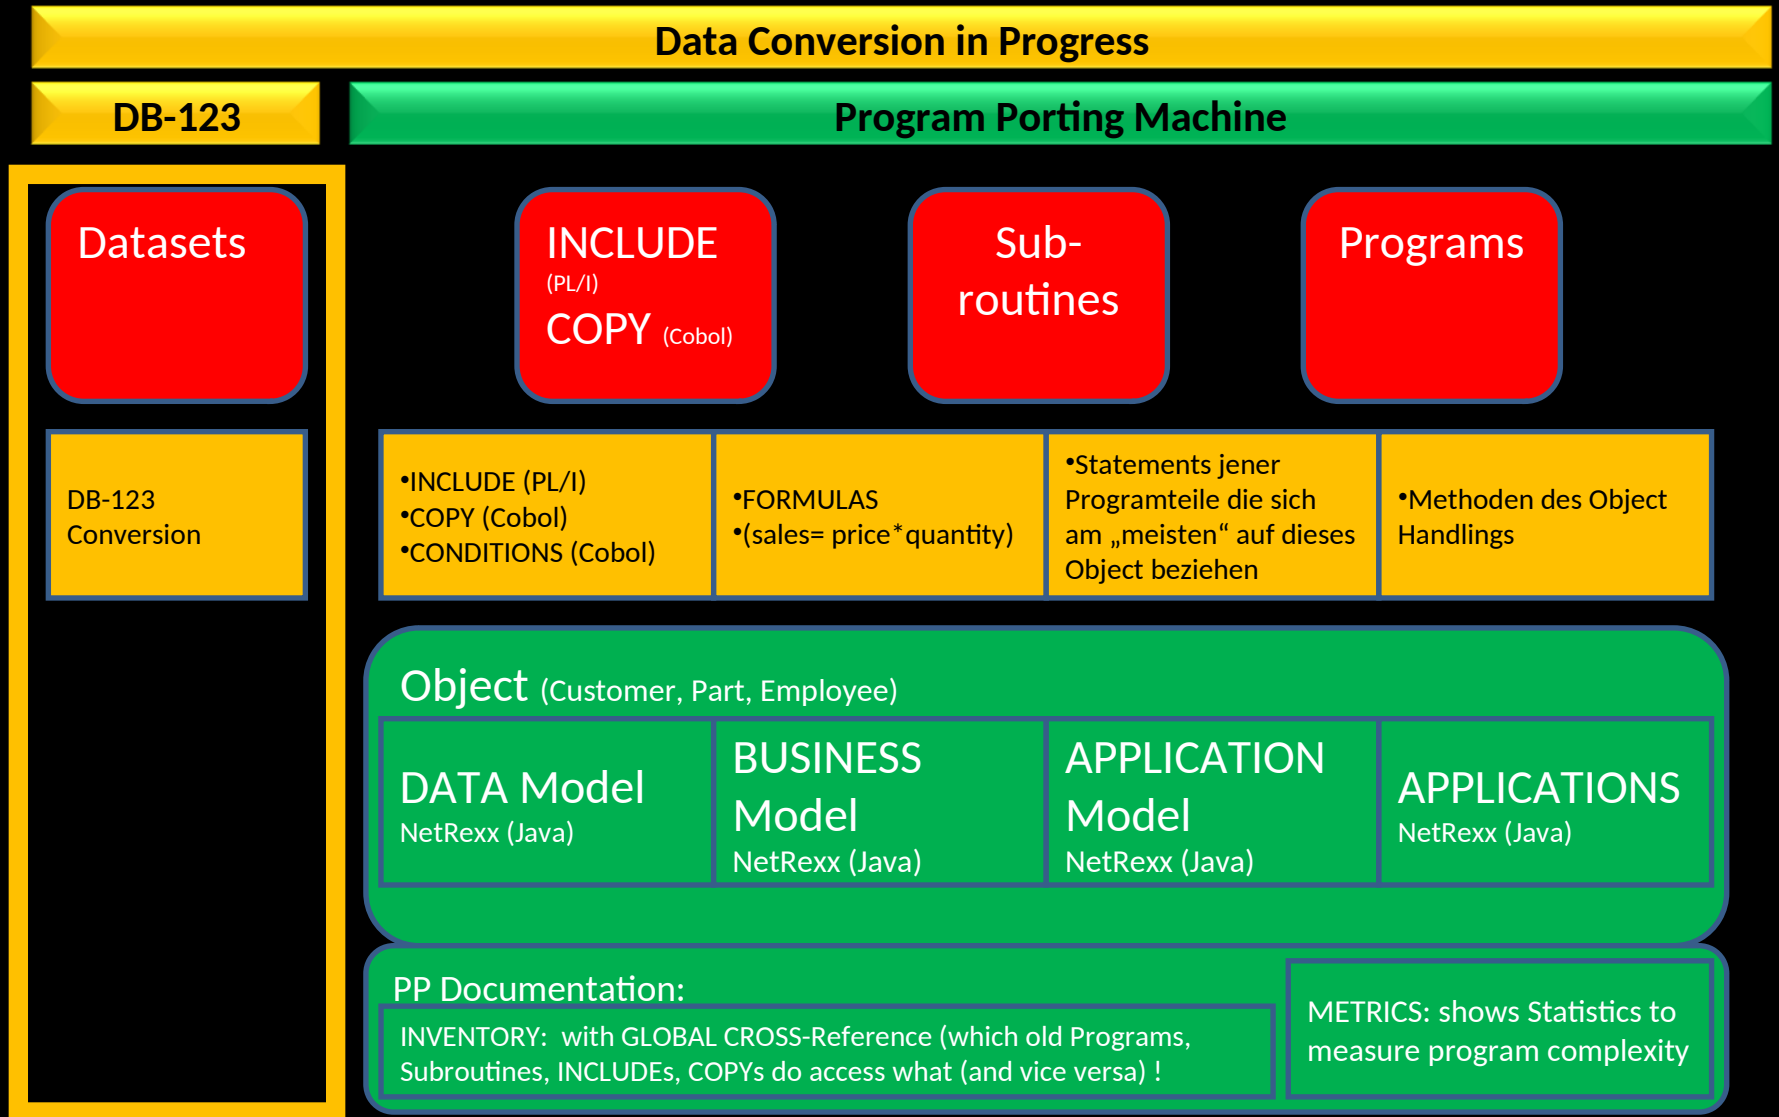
Data Conversion in Progress

DB-123

Program Porting Machine

Datasets

INCLUDE (PL/I)
COPY (Cobol)

Sub-routines

Programs

DB-123 Conversion

•INCLUDE (PL/I)
•COPY (Cobol)
•CONDITIONS (Cobol)

•FORMULAS
•(sales= price*quantity)

•Statements jener Programteile die sich am „meisten“ auf dieses Object beziehen

•Methoden des Object Handlings

Object (Customer, Part, Employee)

DATA Model
NetRexx (Java)

BUSINESS Model
NetRexx (Java)

APPLICATION Model
NetRexx (Java)

APPLICATIONS
NetRexx (Java)

PP Documentation:

INVENTORY: with GLOBAL CROSS-Reference (which old Programs, Subroutines, INCLUDEs, COPYs do access what (and vice versa) !

METRICS: shows Statistics to measure program complexity